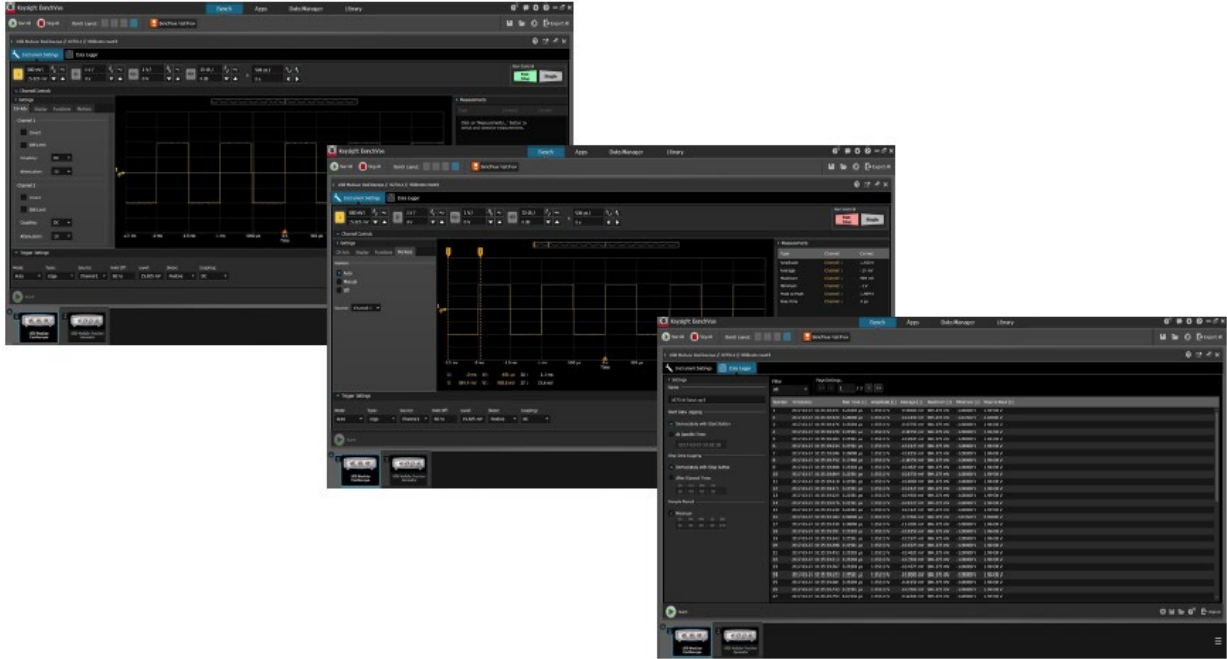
Keysight BenchVue
Bench
Apps
Data Manager
Library
Export

Instrument Settings
Data Logger

Channel Controls
Settings
Channel 1
Channel 2
Coupling
Attenuation
Trigger Settings

Measurements

Keysight BenchVue
Bench
Apps
Data Manager
Library
Export

Instrument Settings
Data Logger
Channel Controls
Settings
Measurements
Trigger Settings

Keysight BenchVue
Bench
Apps
Data Manager
Library
Export

Instrument Settings
Data Logger
Settings
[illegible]